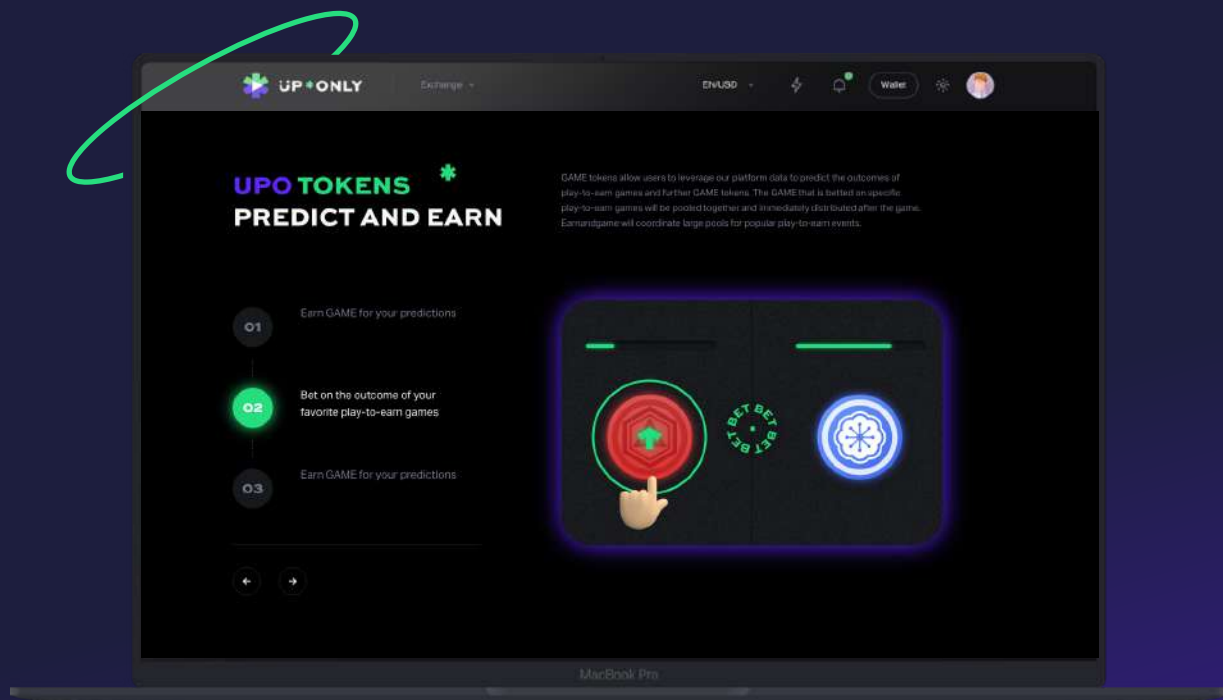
UP ONLY

Exchange

EN/USD

Wallet

UPO TOKENS
PREDICT AND EARN

GAME tokens allow users to leverage our platform data to predict the outcomes of play-to-earn games and further GAME tokens. The GAME that is betted on specific play-to-earn games will be pooled together and immediately distributed after the game. Earnandgame will coordinate large pools for popular play-to-earn events.

01
Earn GAME for your predictions

02
Bet on the outcome of your favorite play-to-earn games

03
Earn GAME for your predictions

BET BET BET BET

MacBook Pro